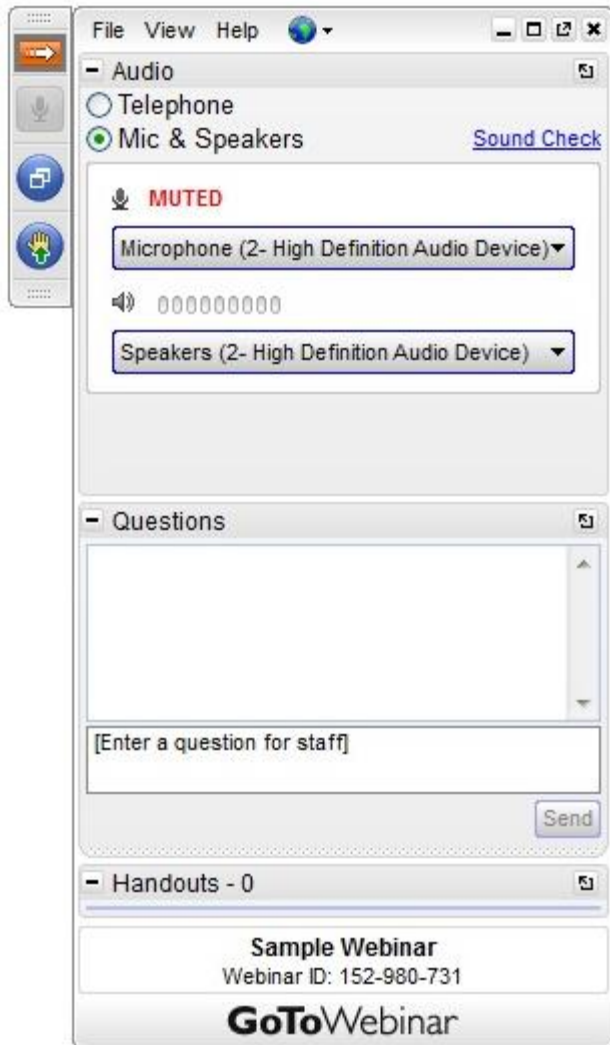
File View Help

Audio

Telephone

Mic & Speakers

Sound Check

MUTED

Microphone (2- High Definition Audio Device)

Speakers (2- High Definition Audio Device)

Questions

[Enter a question for staff]

Send

Handouts - 0

Sample Webinar

Webinar ID: 152-980-731

GoToWebinar